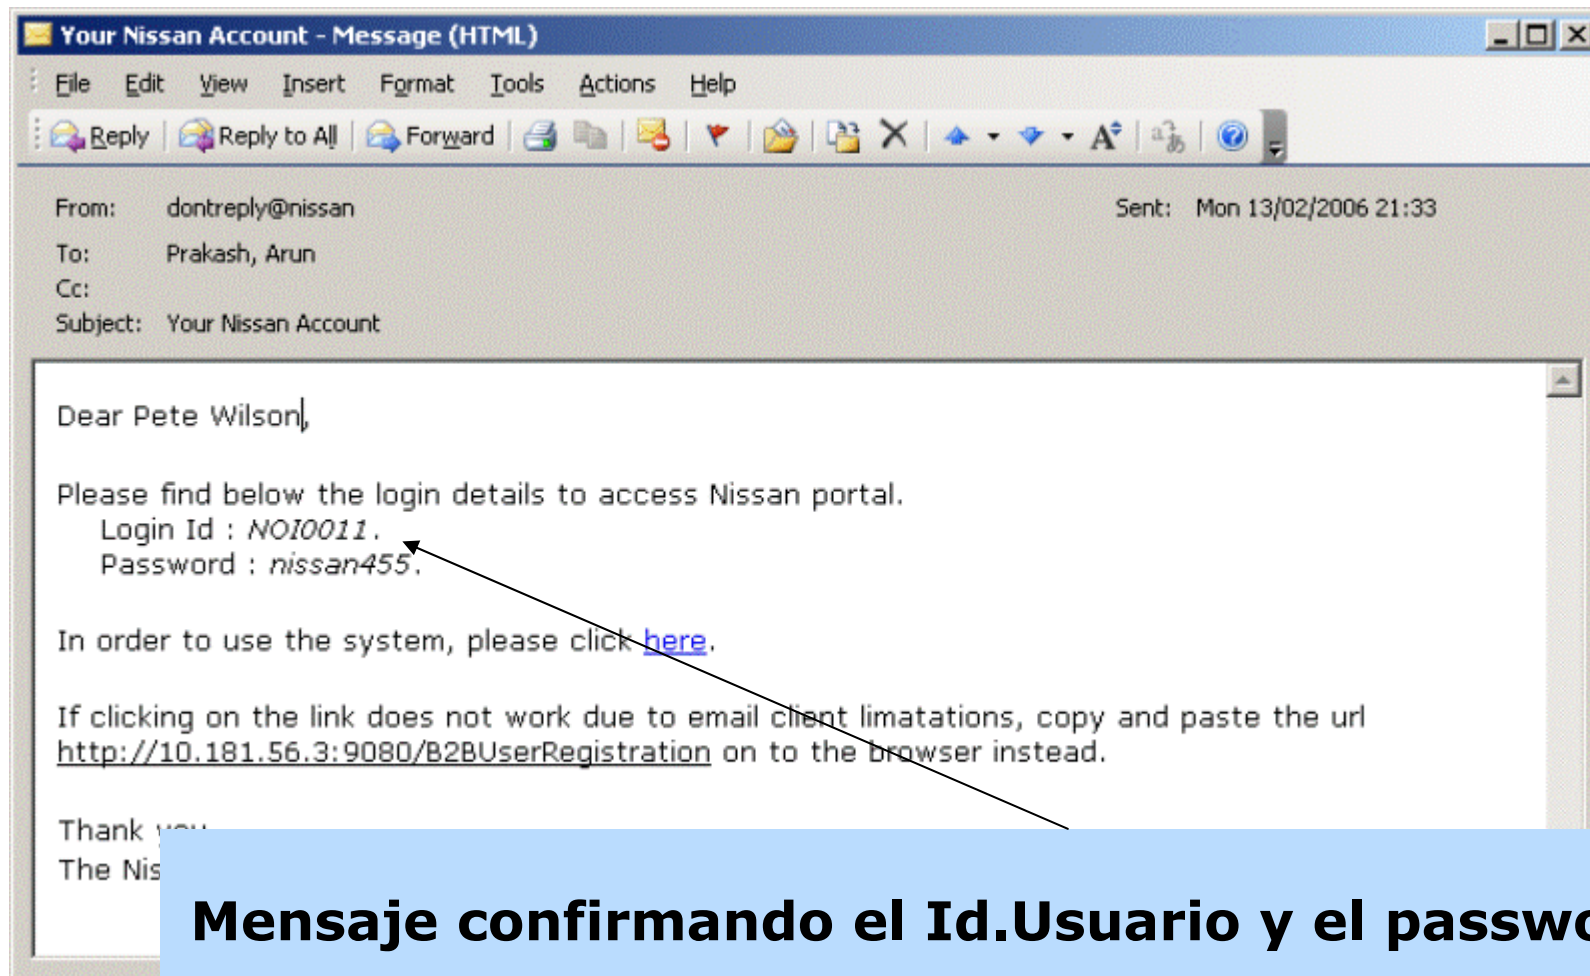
Your Nissan Account - Message (HTML)

File Edit View Insert Format Tools Actions Help

Reply Reply to All Forward

From: dontreply@nissan
Sent: Mon 13/02/2006 21:33
To: Prakash, Arun
Cc:
Subject: Your Nissan Account

Dear Pete Wilson,

Please find below the login details to access Nissan portal.
Login Id : NOI0011.
Password : nissan455.

In order to use the system, please click here.

If clicking on the link does not work due to email client limatations, copy and paste the url http://10.181.56.3:9080/B2BUserRegistration on to the browser instead.

Thank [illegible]
The Nis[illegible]

Mensaje confirmando el Id.Usuario y el passw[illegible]